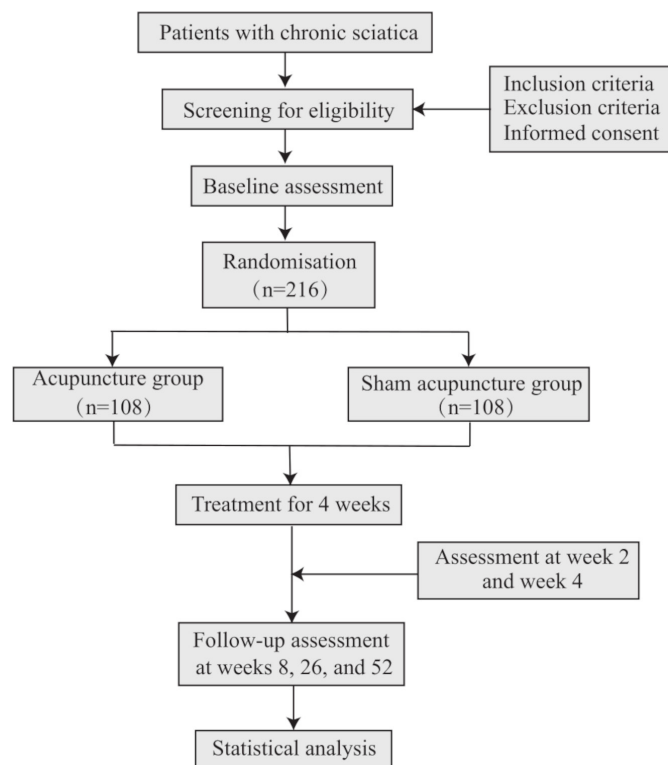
Patients with chronic sciatica

Screening for eligibility

Inclusion criteria
Exclusion criteria
Informed consent

Baseline assessment

Randomisation
（n=216）

Acupuncture group
（n=108）

Sham acupuncture group
（n=108）

Treatment for 4 weeks

Assessment at week 2 and week 4

Follow-up assessment at weeks 8, 26, and 52

Statistical analysis